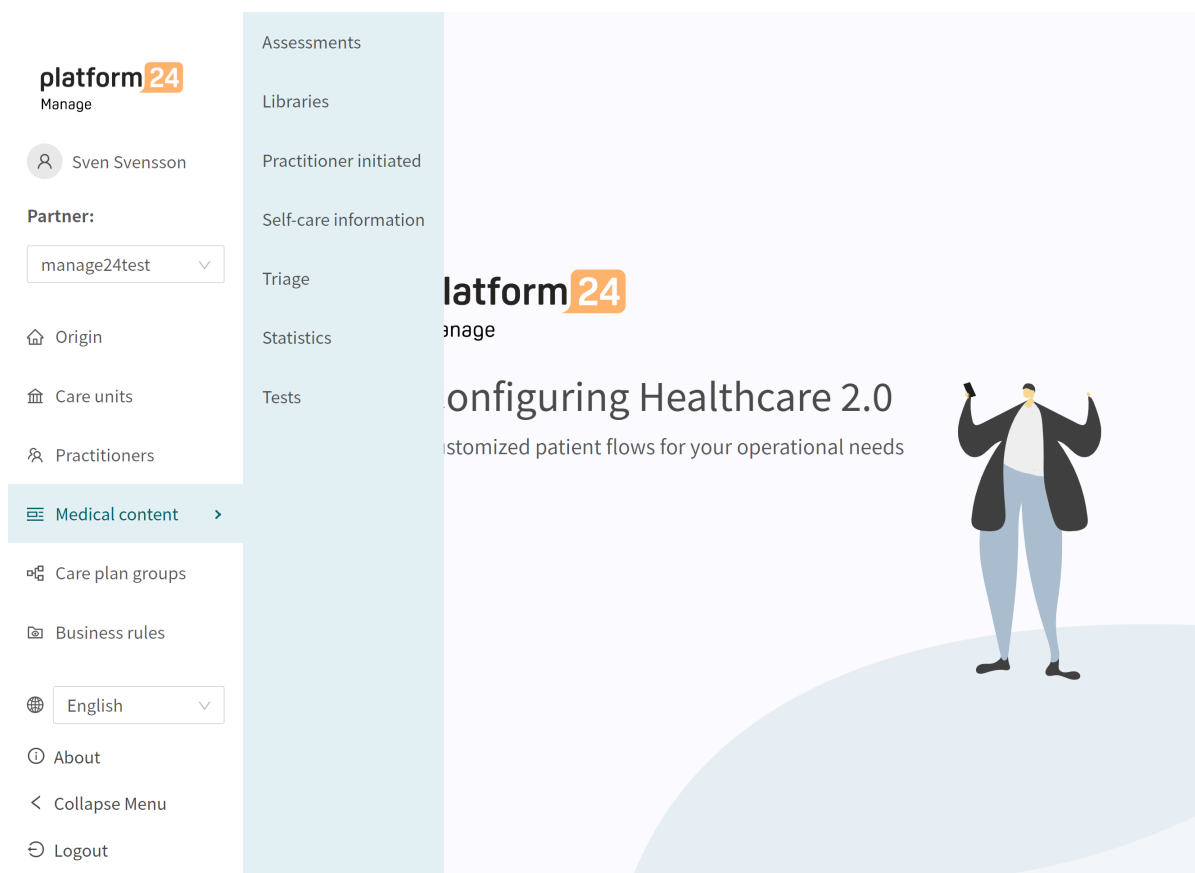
platform24
Manage

Sven Svensson

Partner:

manage24test

Origin

Care units

Practitioners

Medical content

Care plan groups

Business rules

English

About

Collapse Menu

Logout

Assessments

Libraries

Practitioner initiated

Self-care information

Triage

Statistics

Tests

latform24
anage

onfiguring Healthcare 2.0

stomized patient flows for your operational needs